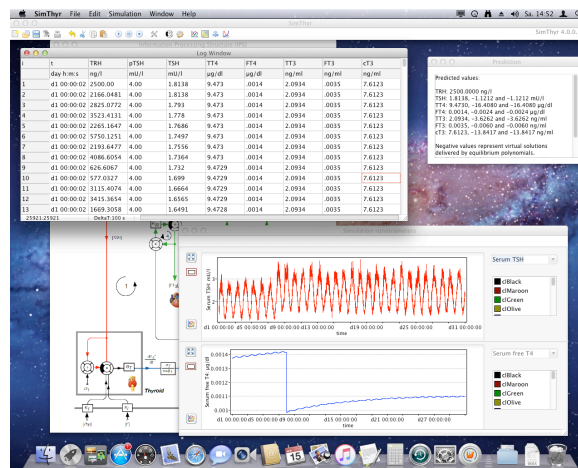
SimThyr File Edit Simulation Window Help

Sa. 14:52

SimThyr

SimThyr 4.0.0

Information Processing Structure (IPS)

Log Window

| i | t | TRH | pTSH | TSH | TT4 | FT4 | TT3 | FT3 | cT3 |
|---|---|---|---|---|---|---|---|---|---|
| | day h:m:s | ng/l | mU/l | mU/l | µg/dl | ng/dl | ng/ml | ng/ml | ng/ml |
| 1 | d1 00:00:02 | 2500.00 | 4.00 | 1.8138 | 9.473 | .0014 | 2.0934 | .0035 | 7.6123 |
| 2 | d1 00:00:02 | 2166.0481 | 4.00 | 1.8138 | 9.473 | .0014 | 2.0934 | .0035 | 7.6123 |
| 3 | d1 00:00:02 | 2825.0772 | 4.00 | 1.793 | 9.473 | .0014 | 2.0934 | .0035 | 7.6123 |
| 4 | d1 00:00:02 | 3523.4131 | 4.00 | 1.778 | 9.473 | .0014 | 2.0934 | .0035 | 7.6123 |
| 5 | d1 00:00:02 | 2265.1647 | 4.00 | 1.7686 | 9.473 | .0014 | 2.0934 | .0035 | 7.6123 |
| 6 | d1 00:00:02 | 5750.1251 | 4.00 | 1.7497 | 9.473 | .0014 | 2.0934 | .0035 | 7.6123 |
| 7 | d1 00:00:02 | 2193.6477 | 4.00 | 1.7556 | 9.473 | .0014 | 2.0934 | .0035 | 7.6123 |
| 8 | d1 00:00:02 | 4086.6054 | 4.00 | 1.7364 | 9.473 | .0014 | 2.0934 | .0035 | 7.6123 |
| 9 | d1 00:00:02 | 626.6067 | 4.00 | 1.732 | 9.4729 | .0014 | 2.0934 | .0035 | 7.6123 |
| 10 | d1 00:00:02 | 577.0327 | 4.00 | 1.699 | 9.4729 | .0014 | 2.0934 | .0035 | 7.6123 |
| 11 | d1 00:00:02 | 3115.4074 | 4.00 | 1.6664 | 9.4729 | .0014 | 2.0934 | .0035 | 7.6123 |
| 12 | d1 00:00:02 | 3415.3654 | 4.00 | 1.6565 | 9.4729 | .0014 | 2.0934 | .0035 | 7.6123 |
| 13 | d1 00:00:02 | 1669.3058 | 4.00 | 1.6491 | 9.4728 | .0014 | 2.0934 | .0035 | 7.6123 |

25921:25921 DeltaT:100 s

Prediction

Predicted values:

TRH: 2500.0000 ng/l
TSH: 1.8138, −1.1212 and −1.1212 mU/l
TT4: 9.4730, −16.4080 and −16.4080 µg/dl
FT4: 0.0014, −0.0024 and −0.0024 ng/dl
TT3: 2.0934, −3.6262 and −3.6262 ng/ml
FT3: 0.0035, −0.0060 and −0.0060 ng/ml
cT3: 7.6123, −13.8417 and −13.8417 ng/ml

Negative values represent virtual solutions delivered by equilibrium polynomials.

Simulation Chronicles

Serum TSH

clBlack
clMaroon
clGreen
clOlive

Serum TSH: mU/l

d1 00:00:00 d5 00:00:00 d9 00:00:00 d13 00:00:00 d17 00:00:00 d21 00:00:00 d25 00:00:00 d31 00:00:00
time

Serum free T4

clBlack
clMaroon
clGreen
clOlive

Serum free T4: ng/dl

0.0014
0.0013
0.0012
0.0011

d1 00:00:00 d5 00:00:00 d9 00:00:00 d15 00:00:00 d21 00:00:00 d27 00:00:00
time

Thyroid

15